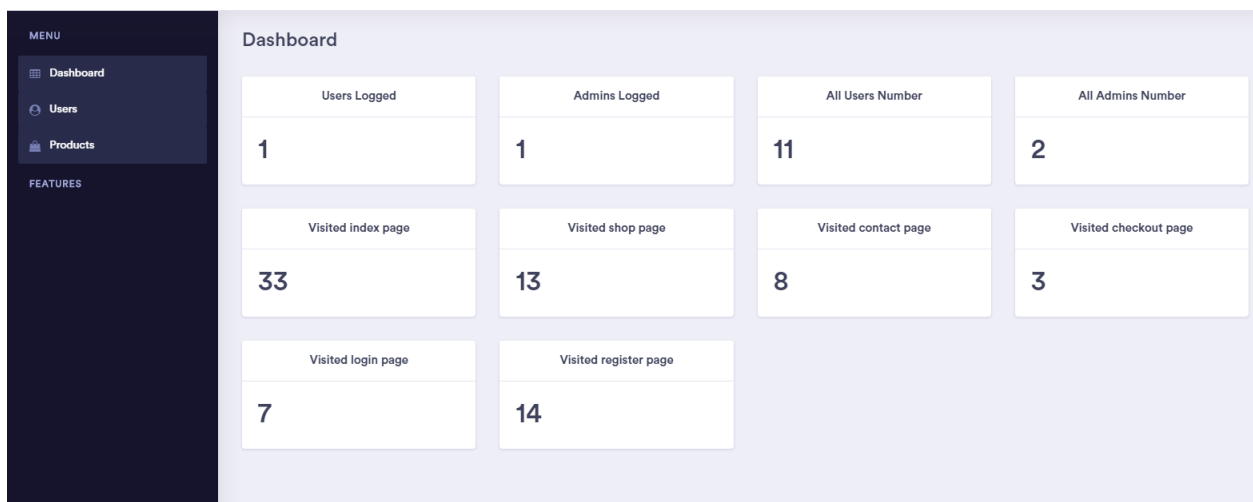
MENU

Dashboard

Users

Products

FEATURES

Dashboard

Users Logged

1

Admins Logged

1

All Users Number

11

All Admins Number

2

Visited index page

33

Visited shop page

13

Visited contact page

8

Visited checkout page

3

Visited login page

7

Visited register page

14